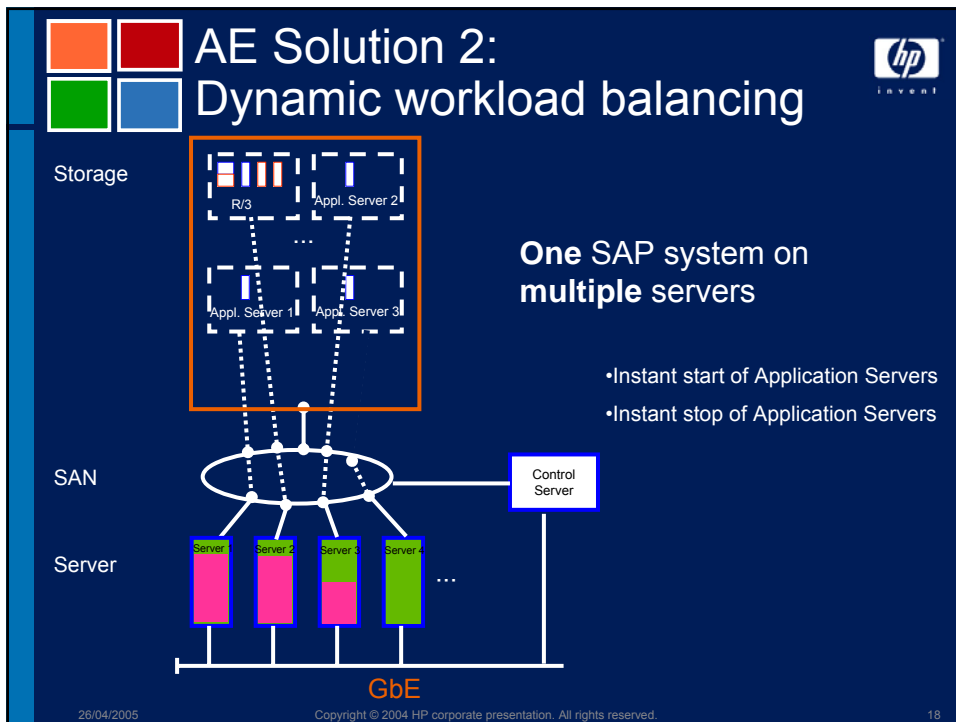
AE Solution 2:
Dynamic workload balancing

hp invent

Storage

R/3

Appl. Server 2

...

Appl. Server 1

Appl. Server 3

One SAP system on multiple servers

•Instant start of Application Servers

•Instant stop of Application Servers

SAN

Control Server

Server

Server 1

Server 2

Server 3

Server 4

...

GbE

26/04/2005

Copyright © 2004 HP corporate presentation. All rights reserved.

18